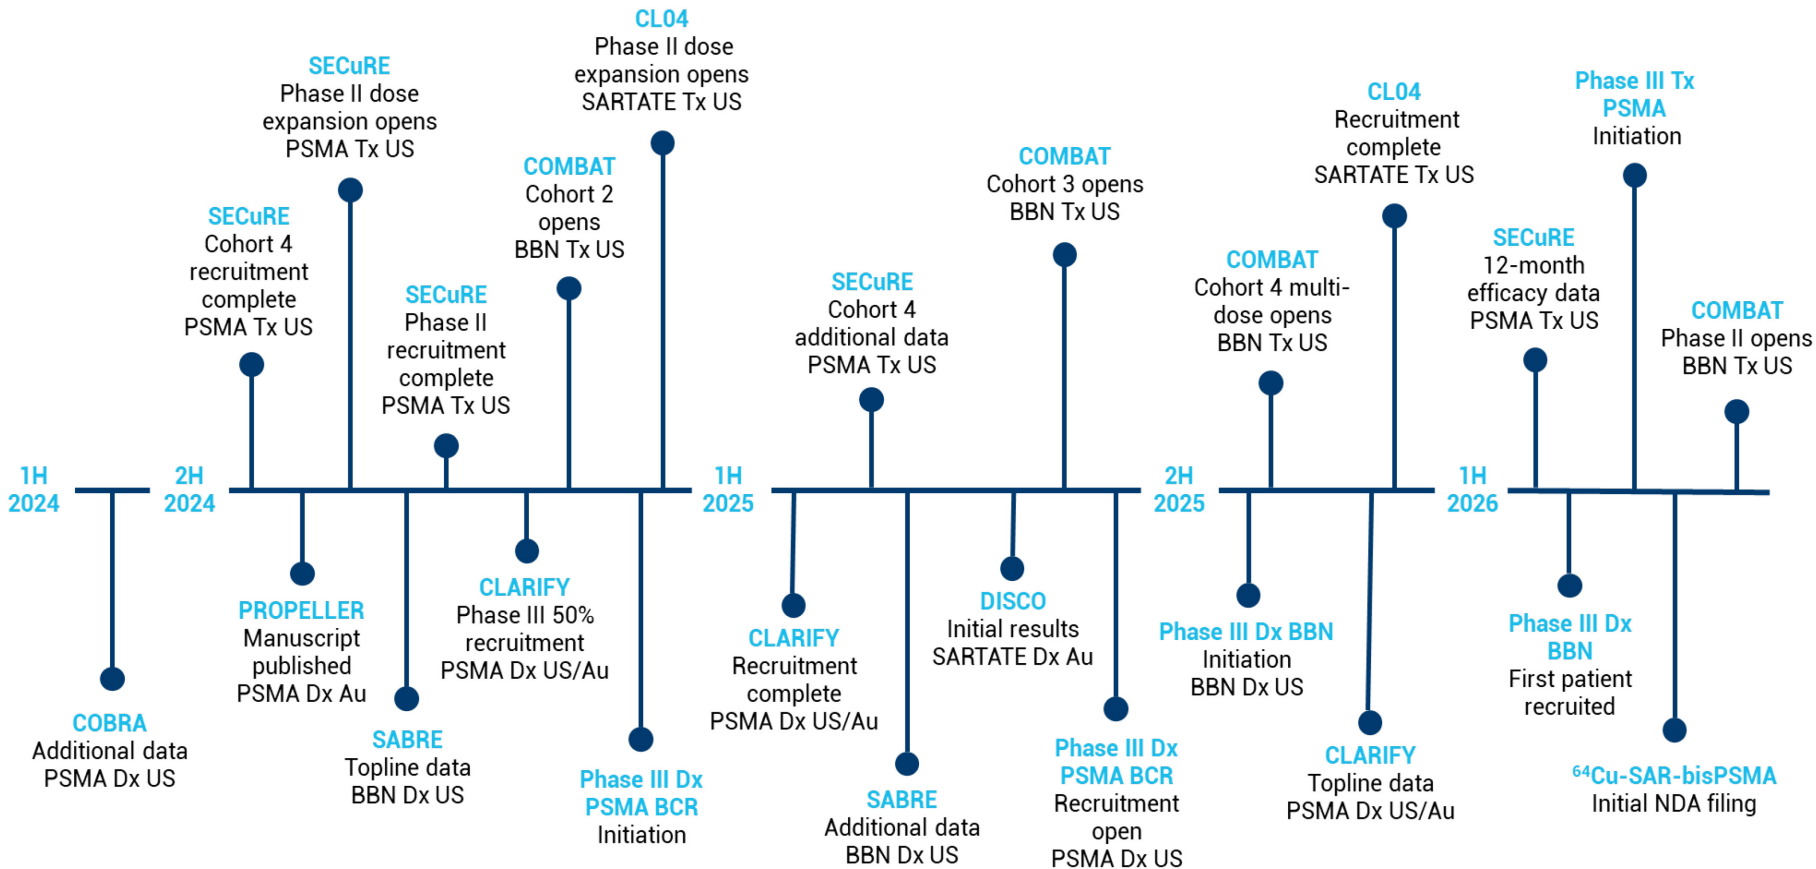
1H 2024

COBRA
Additional data
PSMA Dx US

2H 2024

SECuRE
Cohort 4 recruitment complete
PSMA Tx US

PROPELLER
Manuscript published
PSMA Dx Au

SECuRE
Phase II dose expansion opens
PSMA Tx US

SABRE
Topline data
BBN Dx US

SECuRE
Phase II recruitment complete
PSMA Tx US

CLARIFY
Phase III 50% recruitment
PSMA Dx US/Au

COMBAT
Cohort 2 opens
BBN Tx US

Phase III Dx PSMA BCR
Initiation

CL04
Phase II dose expansion opens
SARTATE Tx US

1H 2025

CLARIFY
Recruitment complete
PSMA Dx US/Au

SECuRE
Cohort 4 additional data
PSMA Tx US

SABRE
Additional data
BBN Dx US

DISCO
Initial results
SARTATE Dx Au

COMBAT
Cohort 3 opens
BBN Tx US

Phase III Dx PSMA BCR
Recruitment open
PSMA Dx US

2H 2025

Phase III Dx BBN
Initiation
BBN Dx US

COMBAT
Cohort 4 multi-dose opens
BBN Tx US

CLARIFY
Topline data
PSMA Dx US/Au

CL04
Recruitment complete
SARTATE Tx US

1H 2026

SECuRE
12-month efficacy data
PSMA Tx US

Phase III Dx BBN
First patient recruited

Phase III Tx PSMA
Initiation

$^{64}$Cu-SAR-bisPSMA
Initial NDA filing

COMBAT
Phase II opens
BBN Tx US